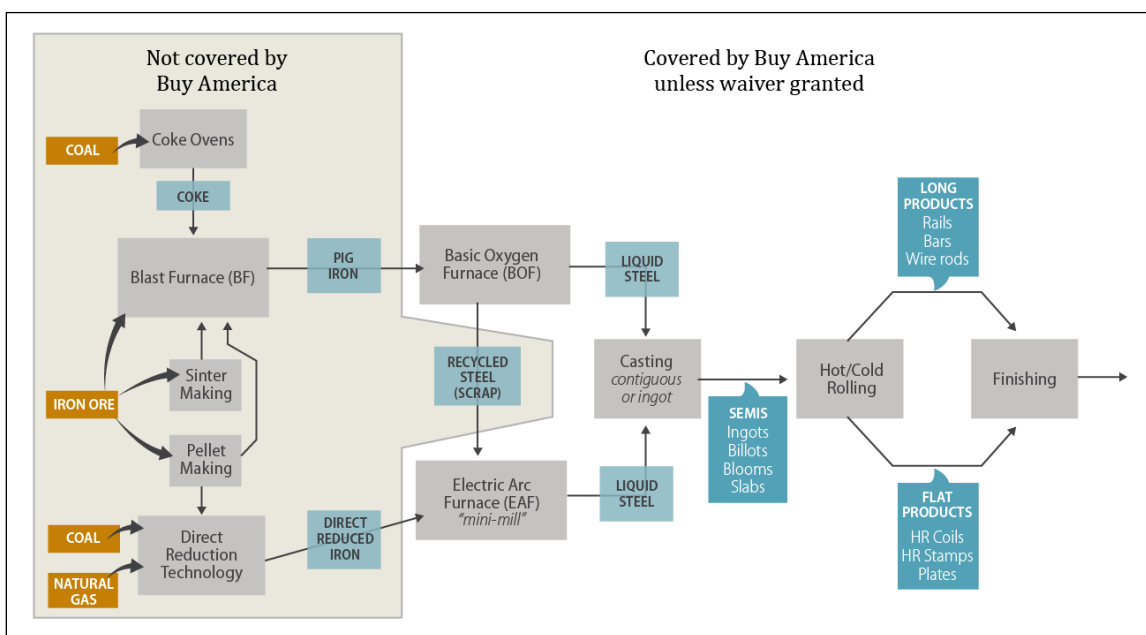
Not covered by Buy America

Covered by Buy America unless waiver granted

COAL

Coke Ovens

COKE

Blast Furnace (BF)

PIG IRON

Basic Oxygen Furnace (BOF)

LIQUID STEEL

LONG PRODUCTS
Rails
Bars
Wire rods

IRON ORE

Sinter Making

Pellet Making

RECYCLED STEEL (SCRAP)

Casting
contiguous or ingot

Hot/Cold Rolling

Finishing

SEMIS
Ingots
Billots
Blooms
Slabs

COAL

Direct Reduction Technology

DIRECT REDUCED IRON

Electric Arc Furnace (EAF)
"mini-mill"

LIQUID STEEL

NATURAL GAS

FLAT PRODUCTS
HR Coils
HR Stamps
Plates